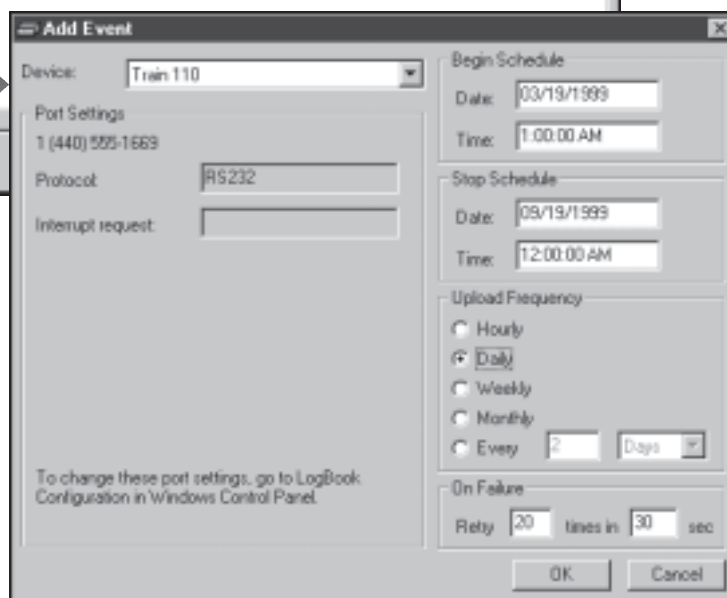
Add Event

Device: Train 110

Port Settings

1 (440) 555-1669

Protocol: RS232

Interrupt request:

To change these port settings, go to LogBook Configuration in Windows Control Panel.

Begin Schedule

Date: 03/19/1999

Time: 1:00:00 AM

Stop Schedule

Date: 09/19/1999

Time: 12:00:00 AM

Upload Frequency

Hourly

Daily

Weekly

Monthly

Every 2 Days

On Failure

Retry 20 times in 30 sec

OK

Cancel